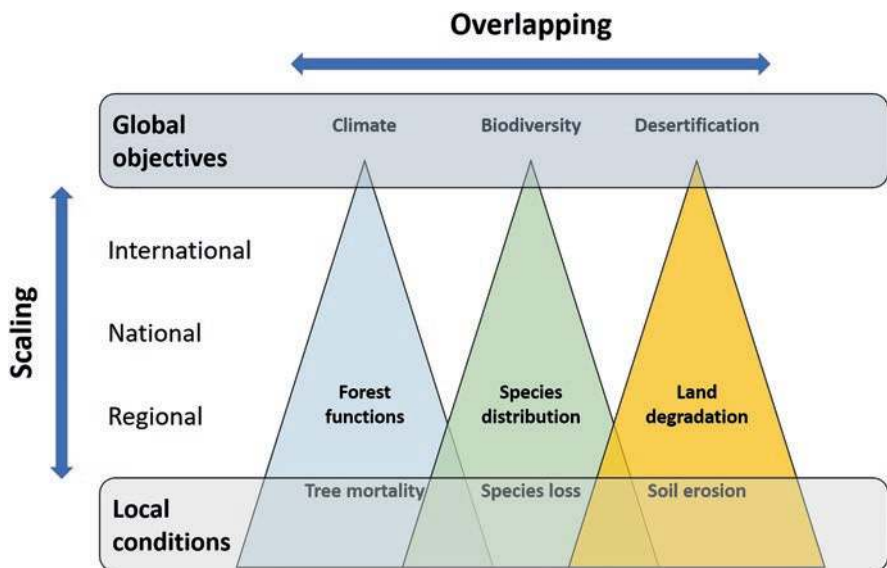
Overlapping

Global objectives

Climate

Biodiversity

Desertification

Scaling

International

National

Regional

Forest functions

Species distribution

Land degradation

Local conditions

Tree mortality

Species loss

Soil erosion